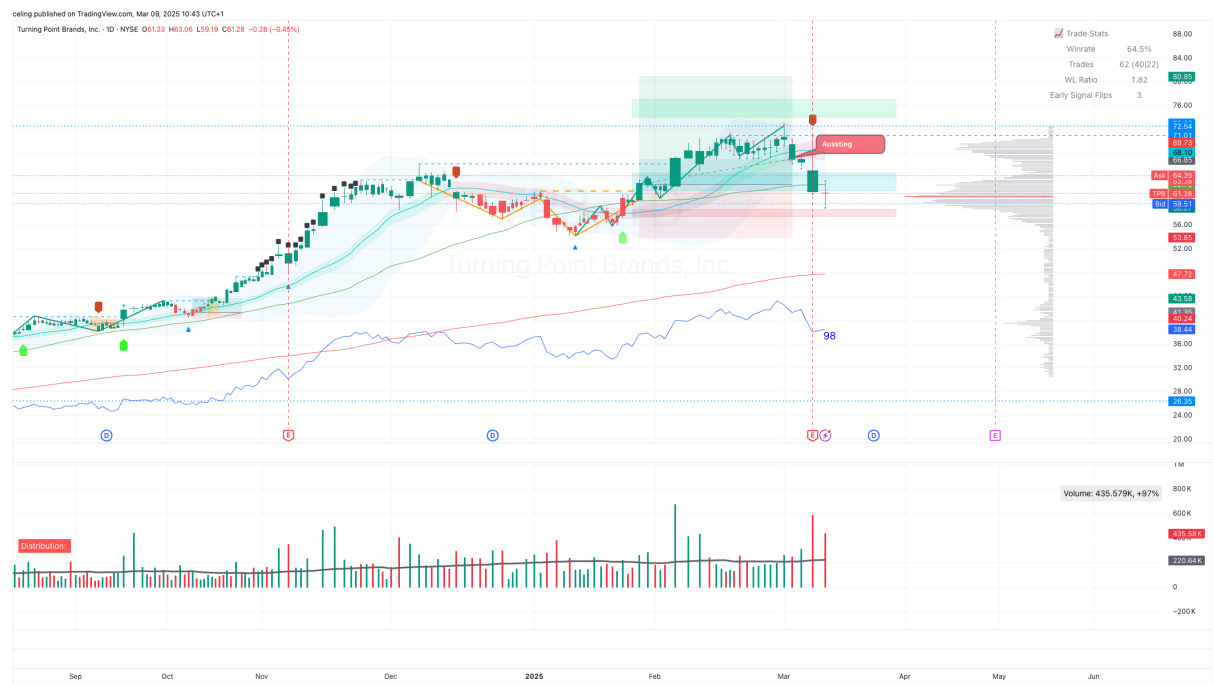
celing published on TradingView.com, Mar 09, 2025 10:43 UTC+1

Turning Point Brands, Inc. · 1D · NYSE O61.33 H63.06 L59.19 C61.28 −0.28 (−0.45%)

Trade Stats
Winrate 64.5%
Trades 62 (40|22)
WL Ratio 1.82
Early Signal Flips 3

Ausstieg

Turning Point Brands, Inc.

98

88.00
84.00
80.85
76.00
72.54
71.01
69.73
68.10
66.85
Ask 64.29
TPB 61.28
Bid 59.51
56.00
53.85
52.00
47.72
43.58
41.36
40.24
38.44
36.00
32.00
28.00
26.35
24.00
20.00

D E D E D E

Volume: 435.579K, +97%

Distribution:

1M
800K
600K
435.58K
220.64K
0
−200K

Sep Oct Nov Dec 2025 Feb Mar Apr May Jun